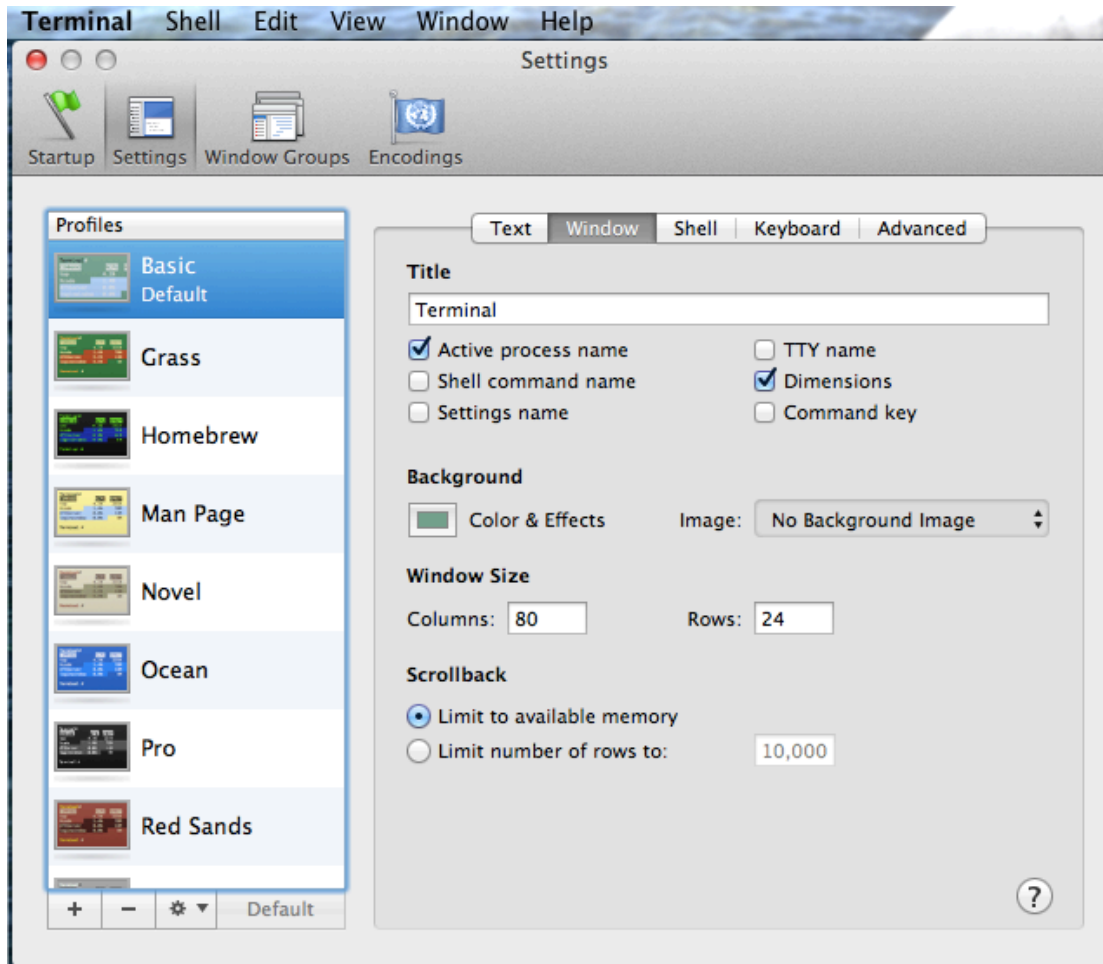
Terminal Shell Edit View Window Help

Settings

Startup Settings Window Groups Encodings

Profiles

Basic
Default

Grass

Homebrew

Man Page

Novel

Ocean

Pro

Red Sands

+ − Default

Text Window Shell Keyboard Advanced

Title

Terminal

Active process name
Shell command name
Settings name

TTY name
Dimensions
Command key

Background

Color & Effects

Image: No Background Image

Window Size

Columns: 80

Rows: 24

Scrollback

Limit to available memory

Limit number of rows to: 10,000

?